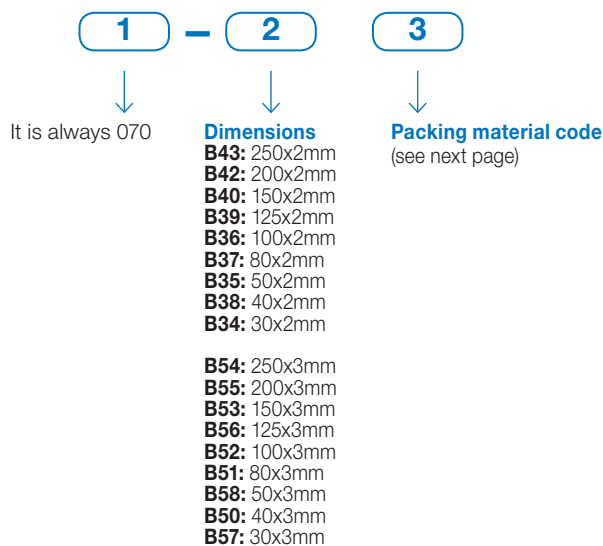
1 – 2 3

It is always 070

Dimensions
B43: 250x2mm
B42: 200x2mm
B40: 150x2mm
B39: 125x2mm
B36: 100x2mm
B37: 80x2mm
B35: 50x2mm
B38: 40x2mm
B34: 30x2mm

B54: 250x3mm
B55: 200x3mm
B53: 150x3mm
B56: 125x3mm
B52: 100x3mm
B51: 80x3mm
B58: 50x3mm
B50: 40x3mm
B57: 30x3mm

Packing material code
(see next page)